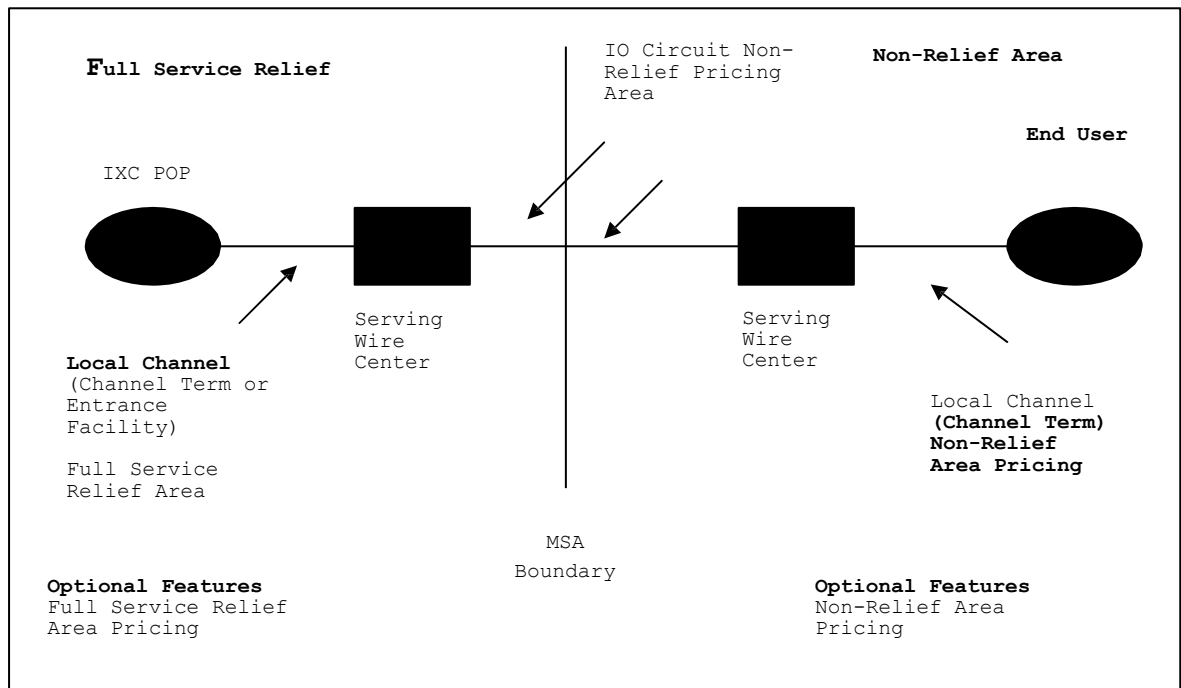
Full Service Relief

IO Circuit Non-Relief Pricing Area

Non-Relief Area

End User

IXC POP

Serving Wire Center

Serving Wire Center

Local Channel (Channel Term or Entrance Facility)

Full Service Relief Area

Local Channel (Channel Term) Non-Relief Area Pricing

MSA Boundary

Optional Features Full Service Relief Area Pricing

Optional Features Non-Relief Area Pricing